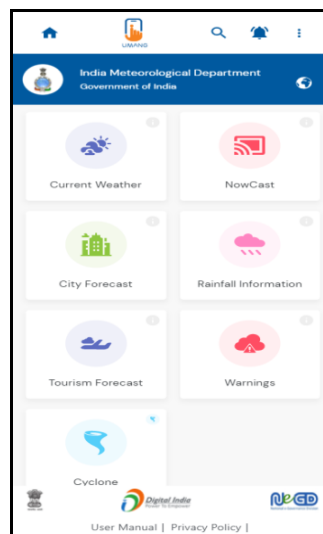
UMANG

India Meteorological Department
Government of India

Current Weather

NowCast

City Forecast

Rainfall Information

Tourism Forecast

Warnings

Cyclone

Digital India

NeGD

User Manual | Privacy Policy |